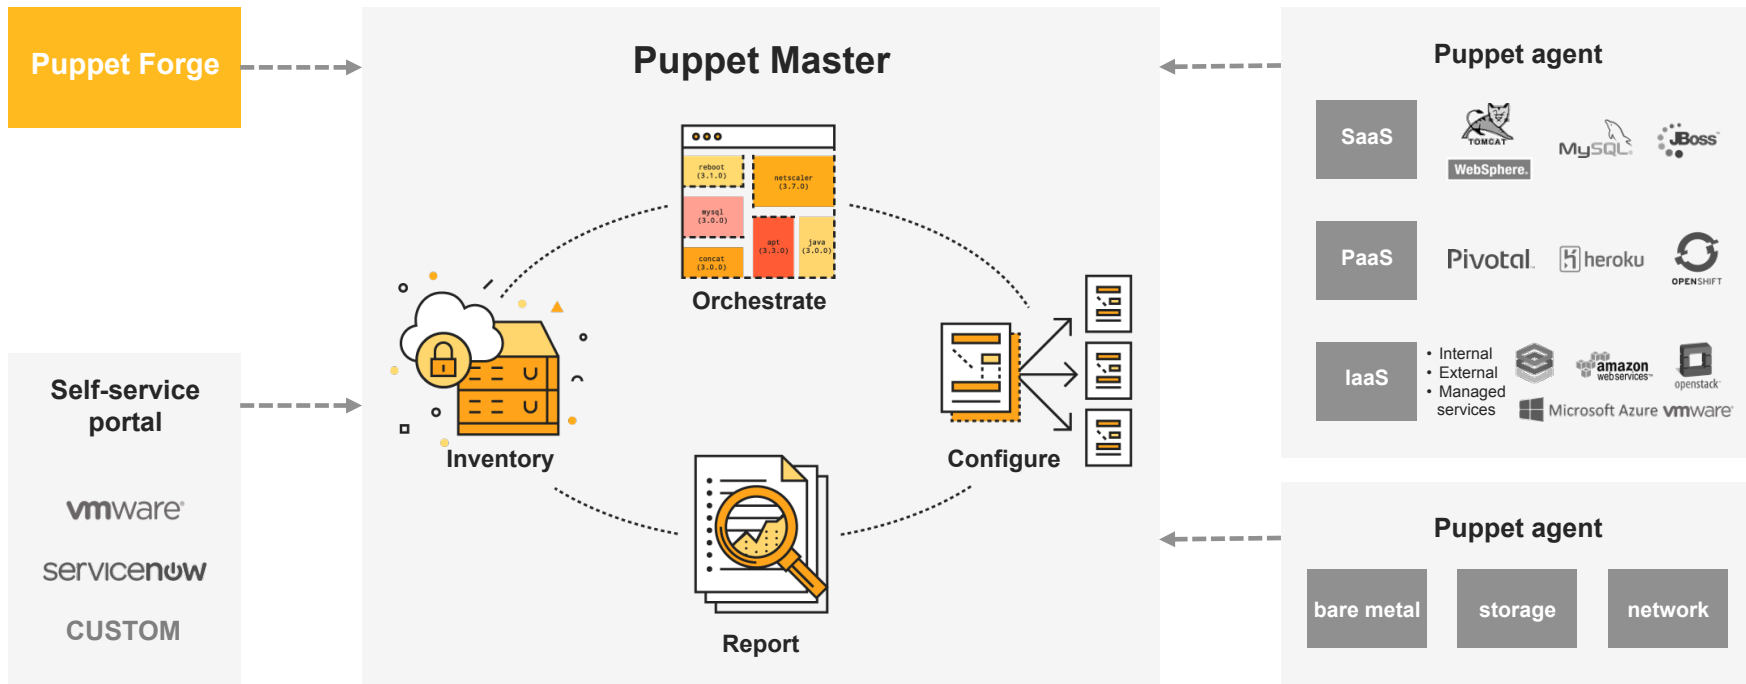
Puppet Forge

Puppet Master

reboot (3.1.0)
netscaler (3.7.0)
mysql (3.0.0)
apt (3.3.0)
java (3.0.0)
concat (3.0.0)

Orchestrate

Inventory

Configure

Report

Self-service portal

vmware

servicenow

CUSTOM

Puppet agent

SaaS
TOMCAT
WebSphere.
MySQL
JBoss

PaaS
Pivotal
heroku
OPENSHIFT

IaaS
• Internal
• External
• Managed services
amazon webservices
openstack
Microsoft Azure
vmware

Puppet agent

bare metal
storage
network